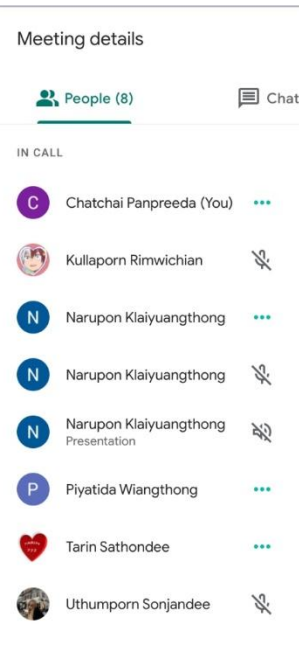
Meeting details

People (8)

Chat

IN CALL

C Chatchai Panpreeda (You)

Kullaporn Rimwichian

N Narupon Klaiyuangthong

N Narupon Klaiyuangthong

N Narupon Klaiyuangthong
Presentation

P Piyatida Wiangthong

Tarin Sathondee

Uthumporn Sonjandee